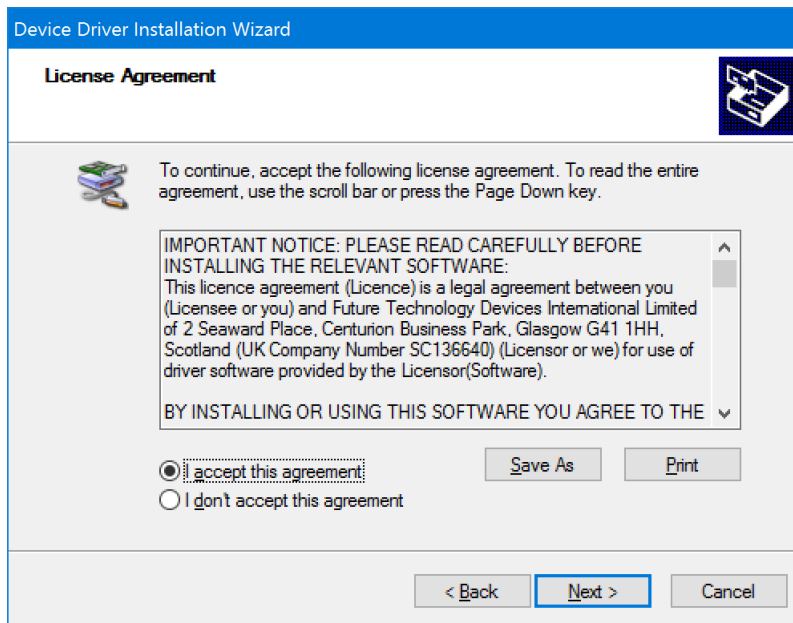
Device Driver Installation Wizard

License Agreement

To continue, accept the following license agreement. To read the entire agreement, use the scroll bar or press the Page Down key.

IMPORTANT NOTICE: PLEASE READ CAREFULLY BEFORE INSTALLING THE RELEVANT SOFTWARE:
This licence agreement (Licence) is a legal agreement between you (Licensee or you) and Future Technology Devices International Limited of 2 Seaward Place, Centurion Business Park, Glasgow G41 1HH, Scotland (UK Company Number SC136640) (Licensor or we) for use of driver software provided by the Licensor(Software).

BY INSTALLING OR USING THIS SOFTWARE YOU AGREE TO THE

I accept this agreement

I don't accept this agreement

Save As

Print

< Back

Next >

Cancel